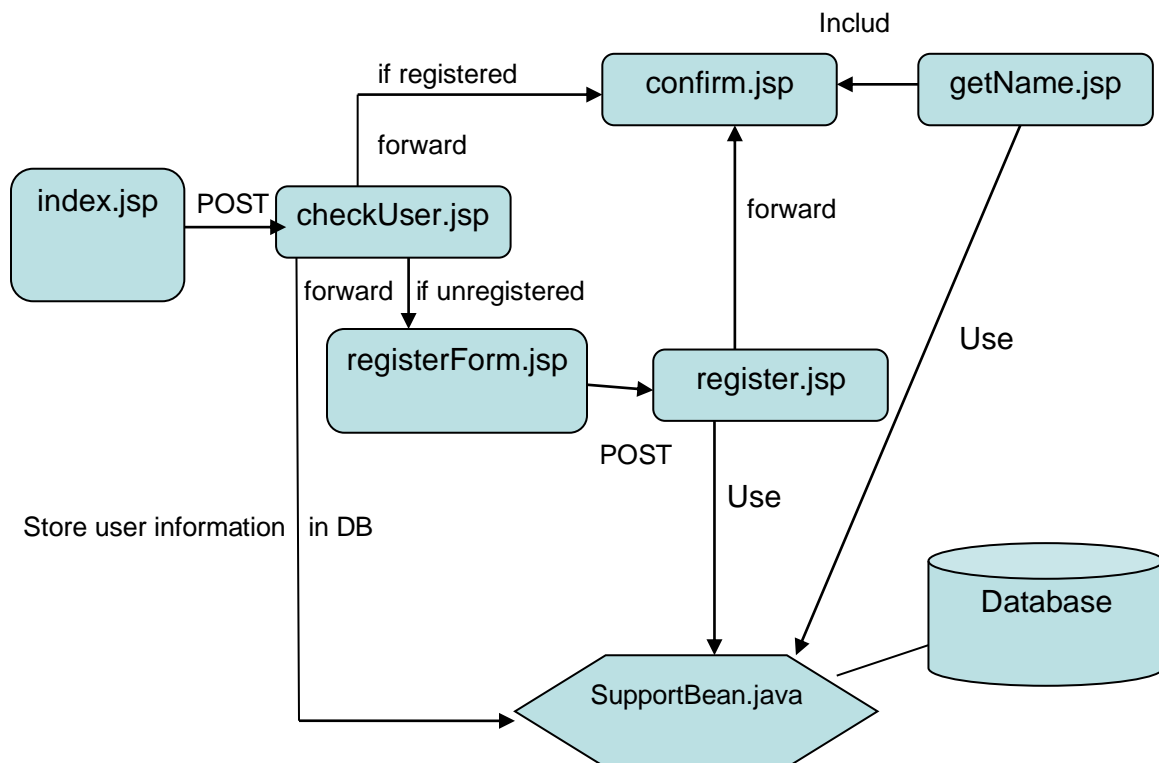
Includ

if registered

confirm.jsp

getName.jsp

forward

index.jsp

POST

checkUser.jsp

forward

forward

if unregistered

Use

registerForm.jsp

register.jsp

POST

Use

Store user information

in DB

Database

SupportBean.java